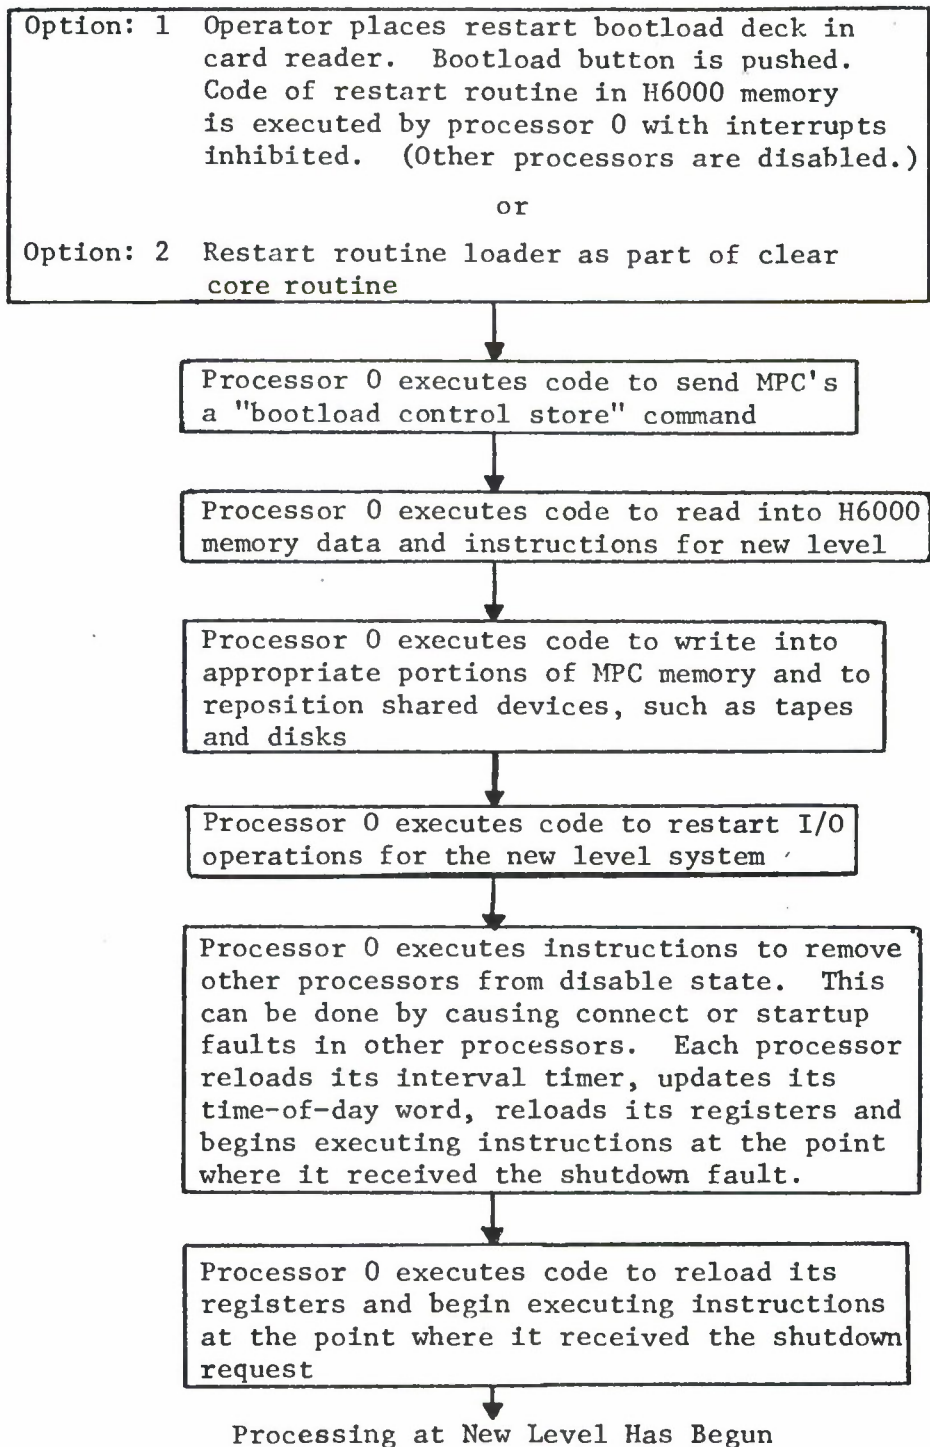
Option: 1 Operator places restart bootload deck in card reader. Bootload button is pushed. Code of restart routine in H6000 memory is executed by processor 0 with interrupts inhibited. (Other processors are disabled.)

or

Option: 2 Restart routine loader as part of clear core routine

Processor 0 executes code to send MPC's a "bootload control store" command

Processor 0 executes code to read into H6000 memory data and instructions for new level

Processor 0 executes code to write into appropriate portions of MPC memory and to reposition shared devices, such as tapes and disks

Processor 0 executes code to restart I/O operations for the new level system

Processor 0 executes instructions to remove other processors from disable state. This can be done by causing connect or startup faults in other processors. Each processor reloads its interval timer, updates its time-of-day word, reloads its registers and begins executing instructions at the point where it received the shutdown fault.

Processor 0 executes code to reload its registers and begin executing instructions at the point where it received the shutdown request

Processing at New Level Has Begun